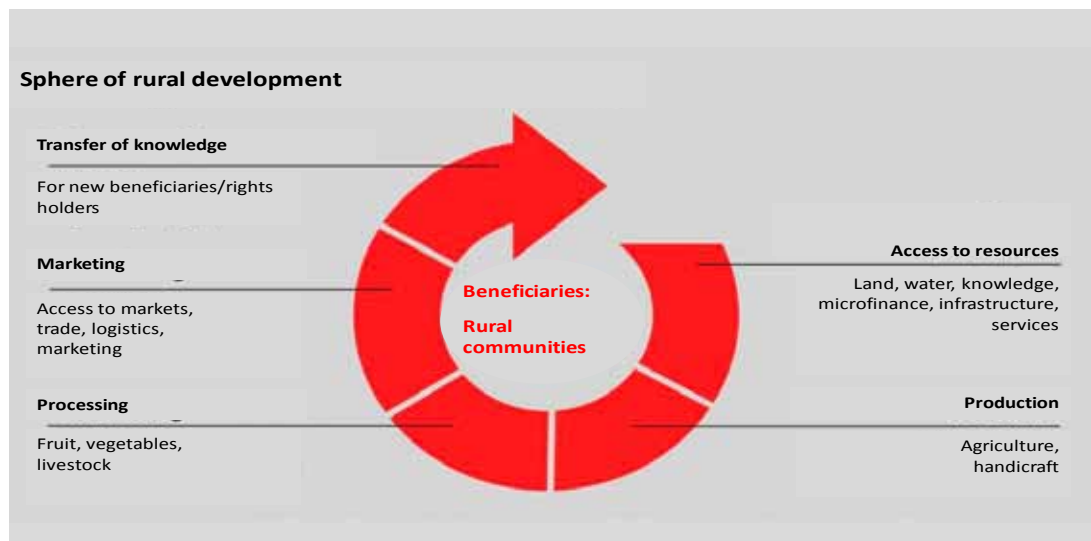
Sphere of rural development

Transfer of knowledge

For new beneficiaries/rights holders

Marketing

Access to markets, trade, logistics, marketing

Processing

Fruit, vegetables, livestock

Beneficiaries:

Rural communities

Access to resources

Land, water, knowledge, microfinance, infrastructure, services

Production

Agriculture, handicraft